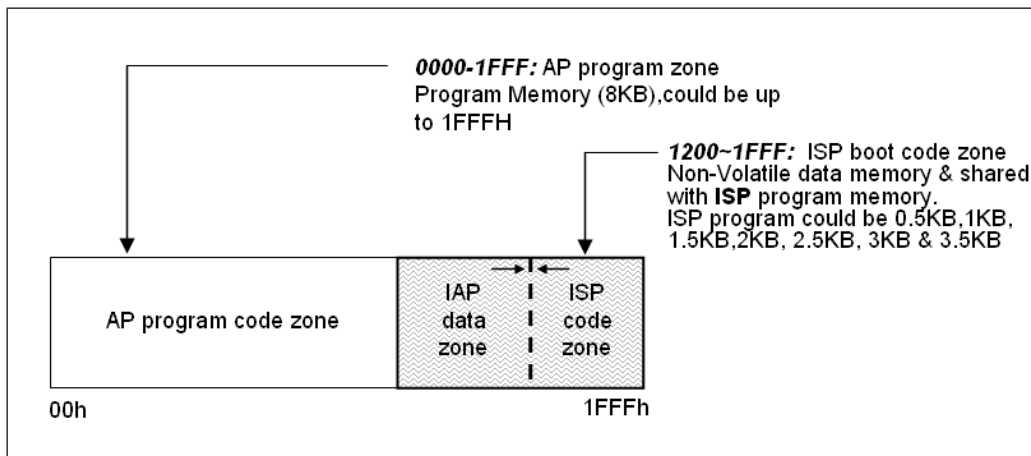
**0000-1FFF:** AP program zone
Program Memory (8KB),could be up to 1FFFH

**1200~1FFF:** ISP boot code zone
Non-Volatile data memory & shared with **ISP** program memory.
ISP program could be 0.5KB,1KB, 1.5KB,2KB, 2.5KB, 3KB & 3.5KB

AP program code zone

IAP data zone

ISP code zone

00h

1FFFh